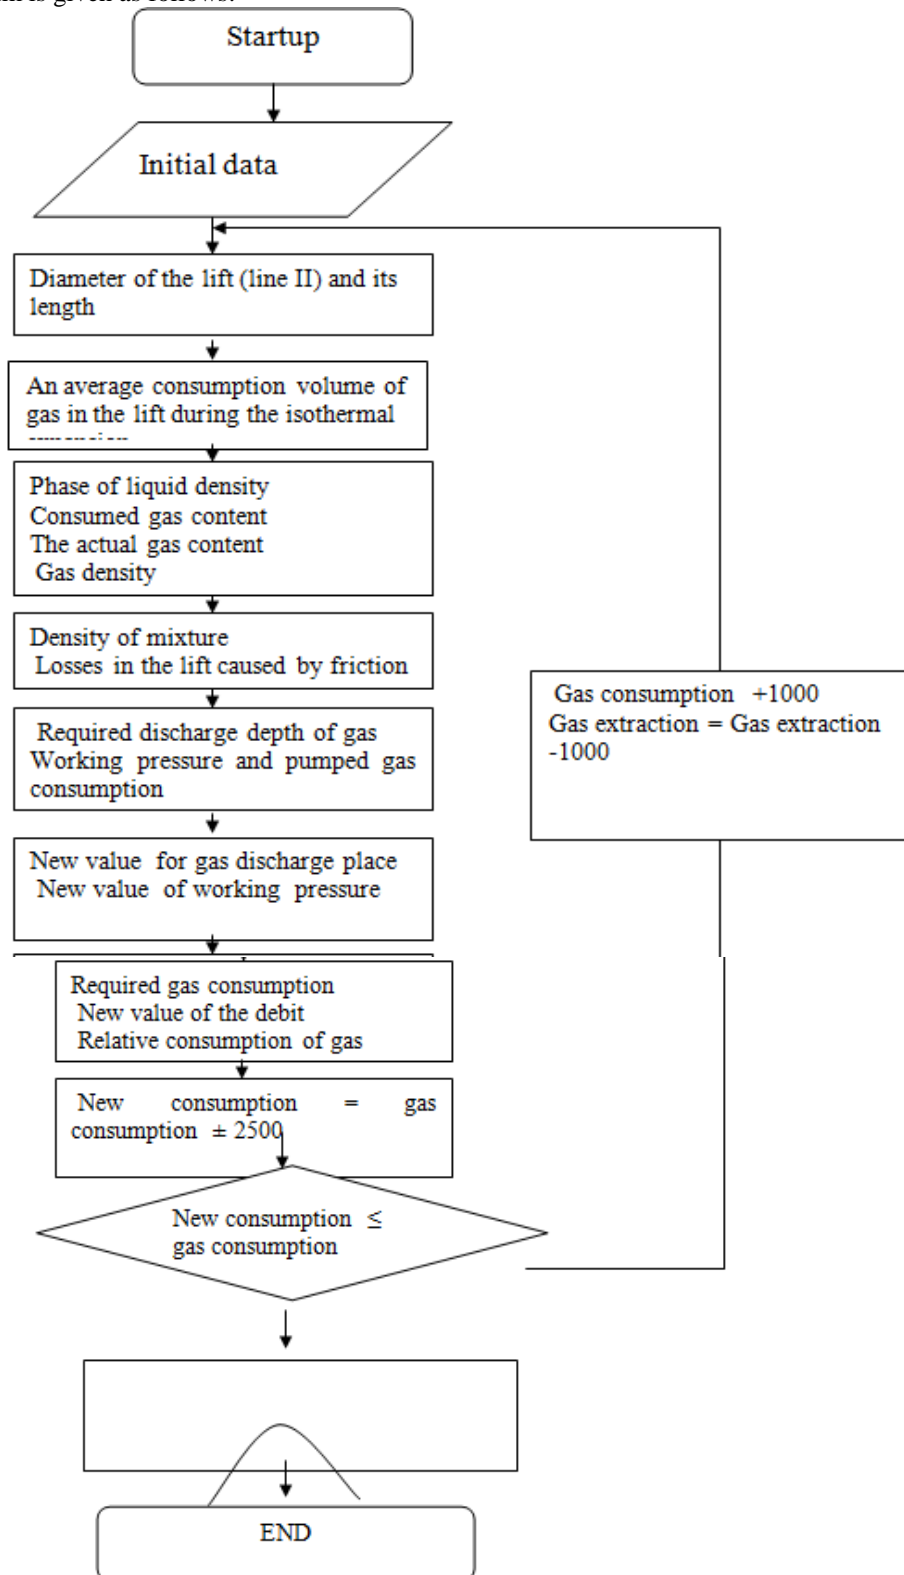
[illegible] is given as follows:

Startup

Initial data

Diameter of the lift (line II) and its length

An average consumption volume of gas in the lift during the isothermal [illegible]

Phase of liquid density
Consumed gas content
The actual gas content
Gas density

Density of mixture
Losses in the lift caused by friction

Required discharge depth of gas
Working pressure and pumped gas consumption

New value for gas discharge place
New value of working pressure

Required gas consumption
New value of the debit
Relative consumption of gas

New consumption = gas consumption ± 2500

New consumption ≤ gas consumption

Gas consumption +1000
Gas extraction = Gas extraction -1000

END